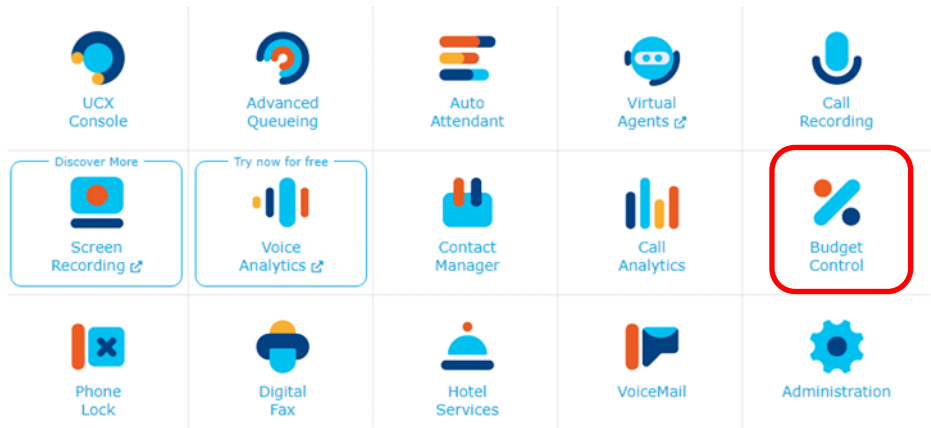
UCX Console

Advanced Queueing

Auto Attendant

Virtual Agents

Call Recording

Discover More

Screen Recording

Try now for free

Voice Analytics

Contact Manager

Call Analytics

Budget Control

Phone Lock

Digital Fax

Hotel Services

VoiceMail

Administration